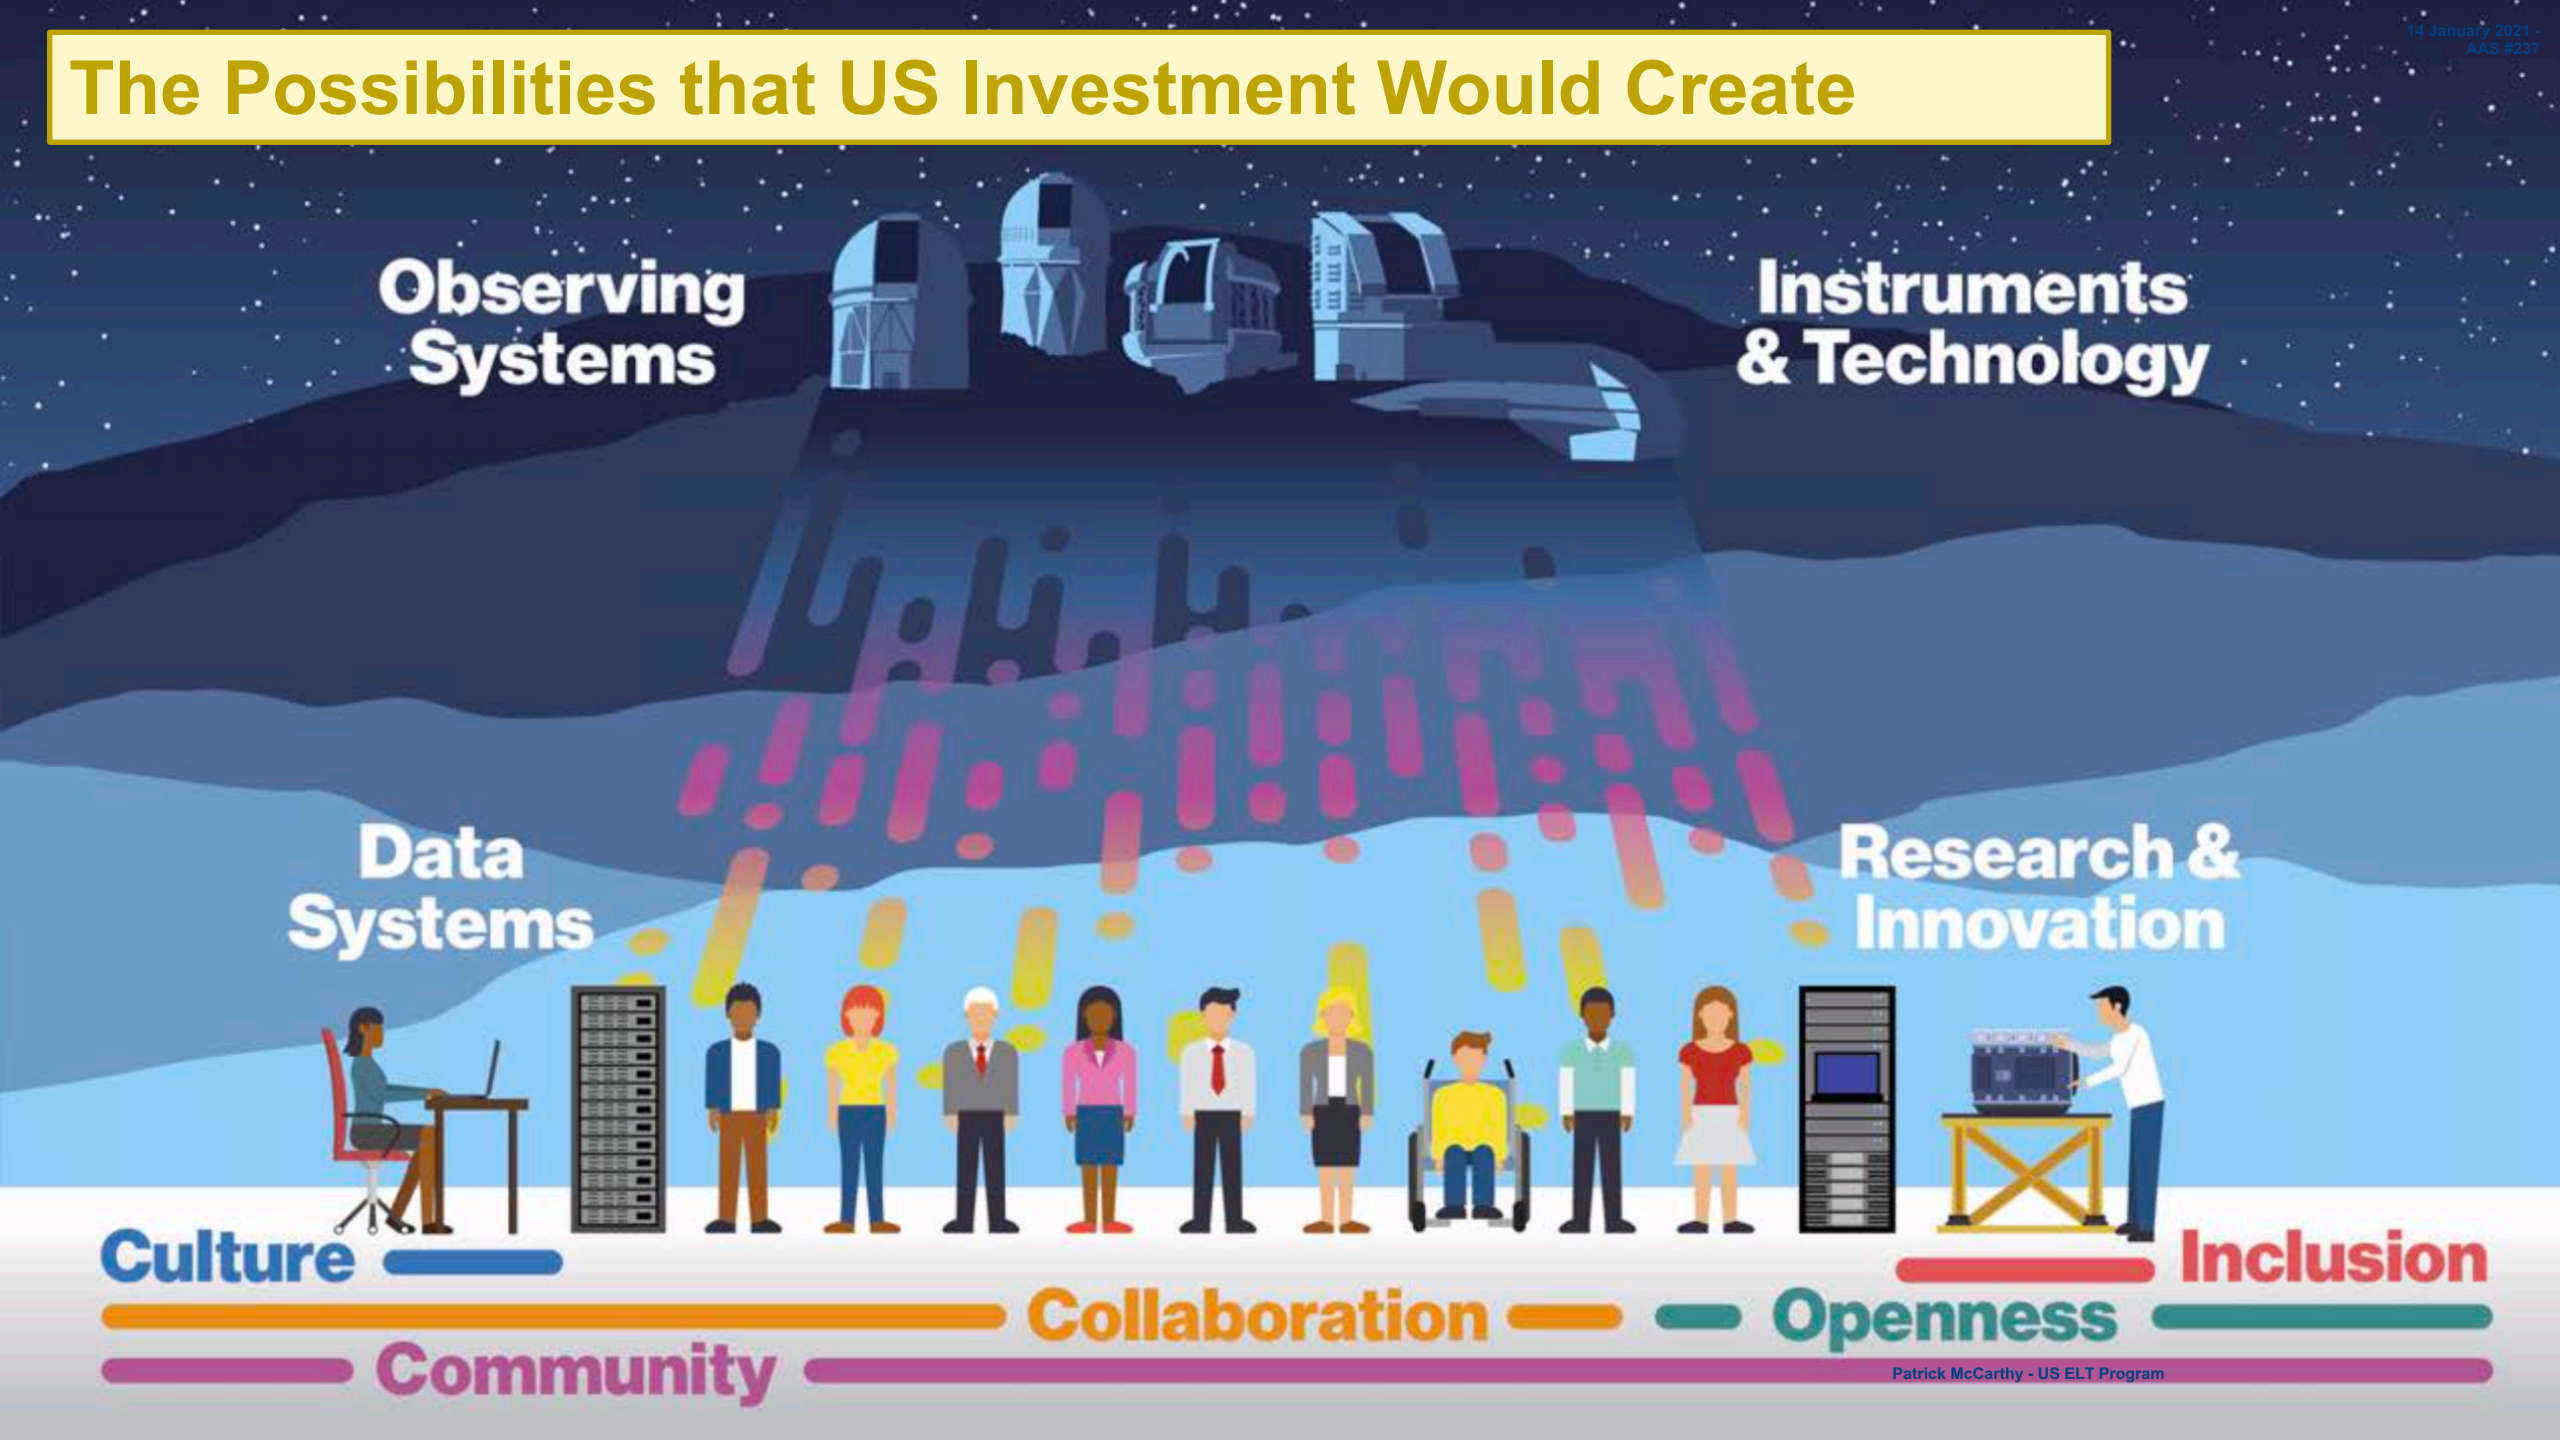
The Possibilities that US Investment Would Create

14 January 2021 - AAS #237

Observing Systems

Instruments & Technology

Data Systems

Research & Innovation

Culture

Inclusion

Collaboration

Openness

Community

Patrick McCarthy - US ELT Program